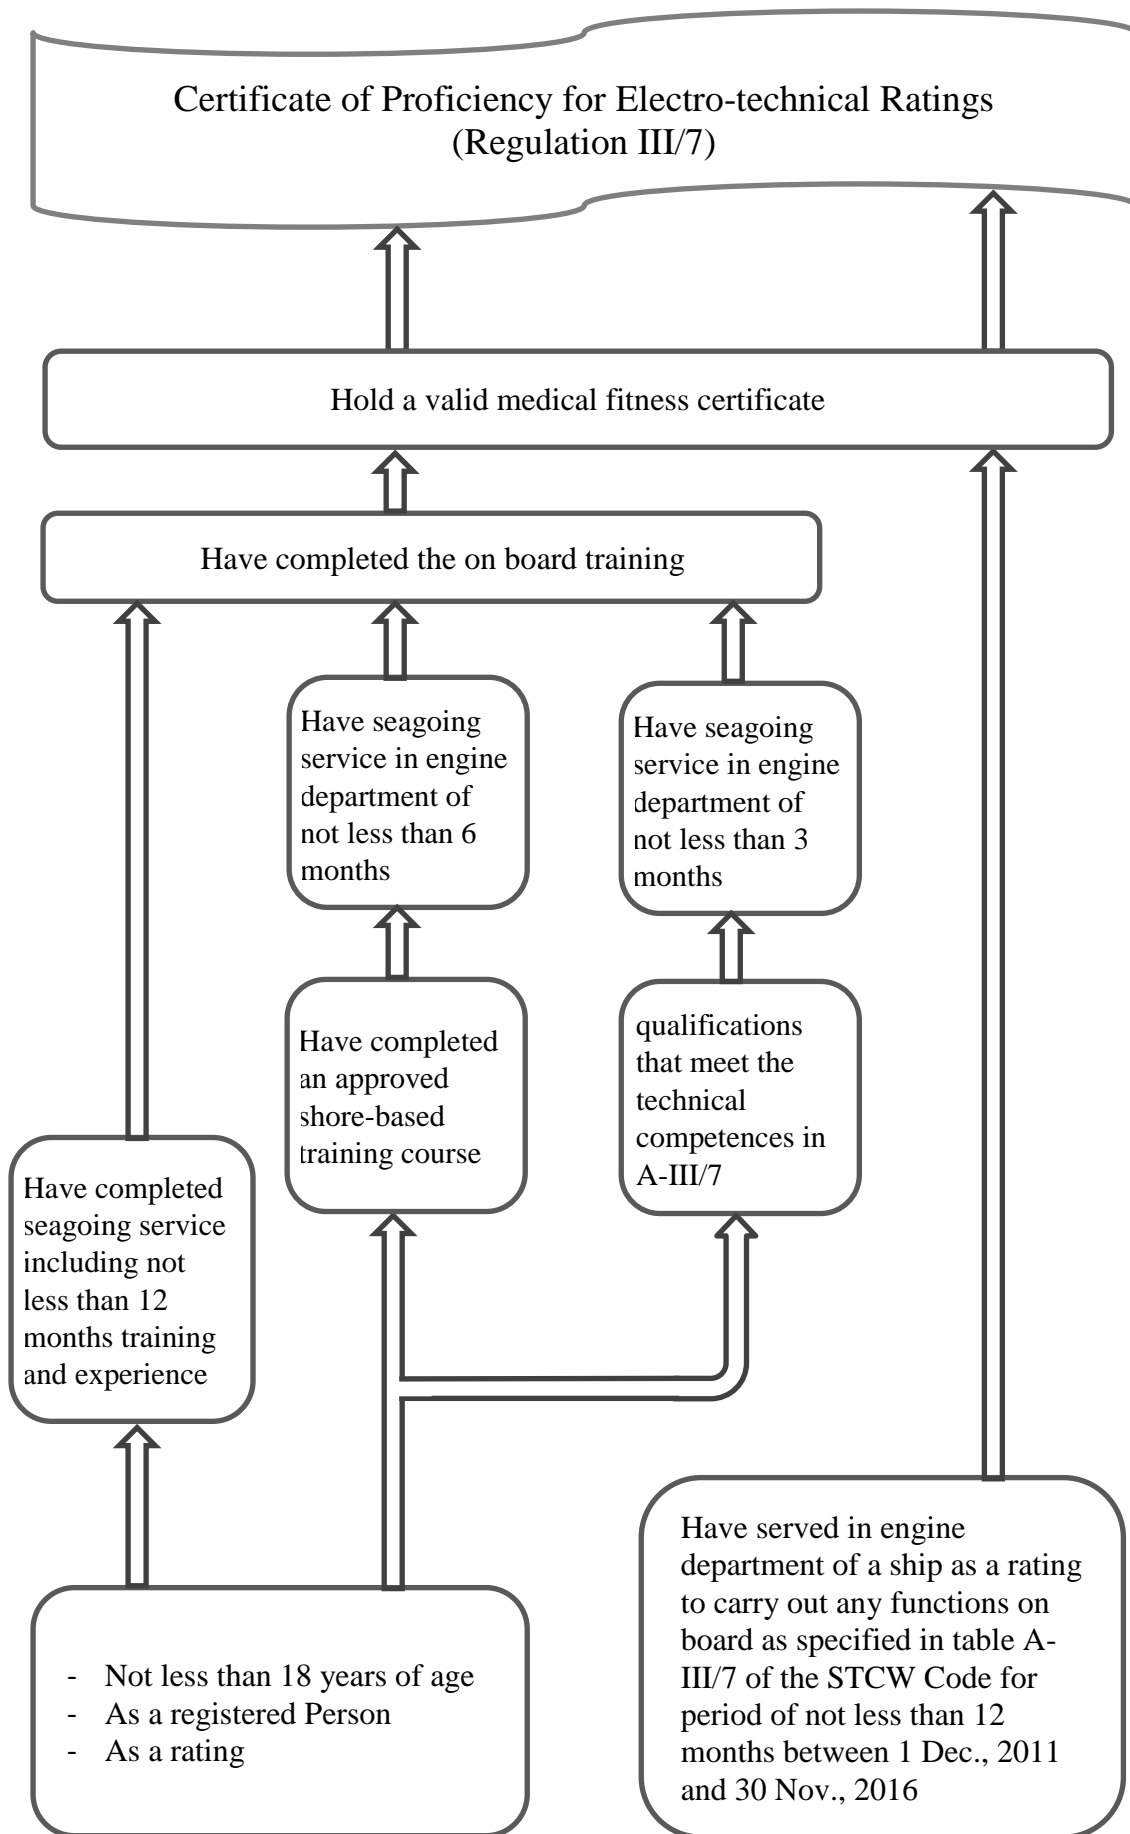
Certificate of Proficiency for Electro-technical Ratings (Regulation III/7)

Hold a valid medical fitness certificate

Have completed the on board training

Have seagoing service in engine department of not less than 6 months

Have seagoing service in engine department of not less than 3 months

Have completed an approved shore-based training course

qualifications that meet the technical competences in A-III/7

Have completed seagoing service including not less than 12 months training and experience

- Not less than 18 years of age
- As a registered Person
- As a rating

Have served in engine department of a ship as a rating to carry out any functions on board as specified in table A-III/7 of the STCW Code for period of not less than 12 months between 1 Dec., 2011 and 30 Nov., 2016